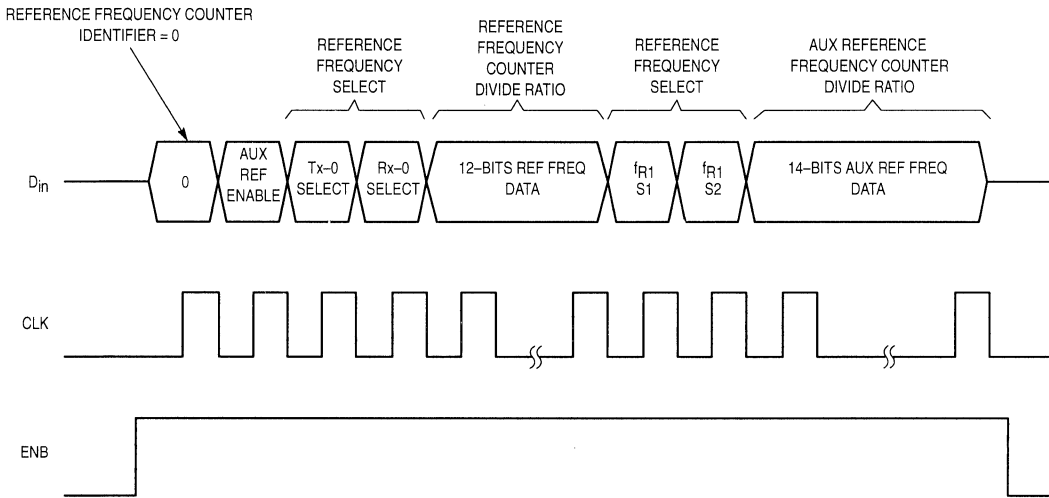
REFERENCE FREQUENCY COUNTER IDENTIFIER = 0

REFERENCE FREQUENCY SELECT

REFERENCE FREQUENCY COUNTER DIVIDE RATIO

REFERENCE FREQUENCY SELECT

AUX REFERENCE FREQUENCY COUNTER DIVIDE RATIO

$D_{in}$

0

AUX REF ENABLE

Tx–0 SELECT

Rx–0 SELECT

12–BITS REF FREQ DATA

$f_{R1}$ S1

$f_{R1}$ S2

14–BITS AUX REF FREQ DATA

CLK

ENB